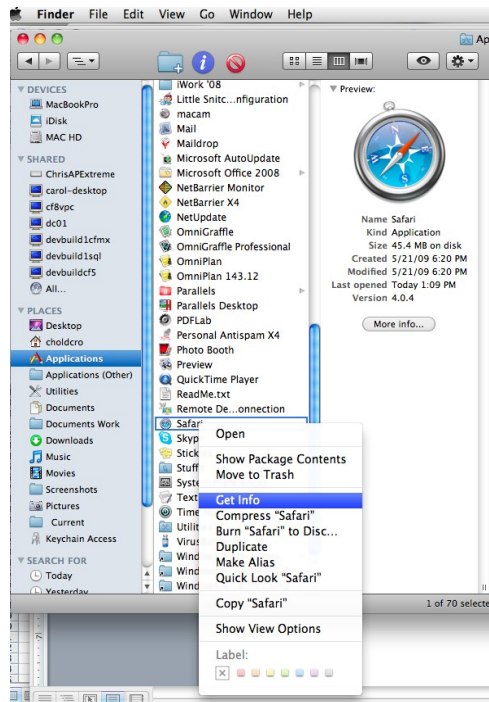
Finder File Edit View Go Window Help

Ap

DEVICES
MacBookPro
iDisk
MAC HD

SHARED
ChrisAPExtreme
carol-desktop
cf8vpc
dc01
devbuild1cfmx
devbuild1sql
devbuildcf5
All...

PLACES
Desktop
choldcro
Applications
Applications (Other)
Utilities
Documents
Documents Work
Downloads
Music
Movies
Screenshots
Pictures
Current
Keychain Access

SEARCH FOR
Today
Yesterday

iWork '08
Little Snitc...nfiguration
macam
Mail
Maildrop
Microsoft AutoUpdate
Microsoft Office 2008
NetBarrier Monitor
NetBarrier X4
NetUpdate
OmniGraffle
OmniGraffle Professional
OmniPlan
OmniPlan 143.12
Parallels
Parallels Desktop
PDFLab
Personal Antispam X4
Photo Booth
Preview
QuickTime Player
ReadMe.txt
Remote De...onnection
Safari
Skyp
Stick
Stuff
Syste
Text
Time
Utilit
Virus
Wind
Wind
Wind

Preview:

Name Safari
Kind Application
Size 45.4 MB on disk
Created 5/21/09 6:20 PM
Modified 5/21/09 6:20 PM
Last opened Today 1:09 PM
Version 4.0.4

More info...

Open
Show Package Contents
Move to Trash
Get Info
Compress "Safari"
Burn "Safari" to Disc...
Duplicate
Make Alias
Quick Look "Safari"
Copy "Safari"
Show View Options
Label:

1 of 70 selecte